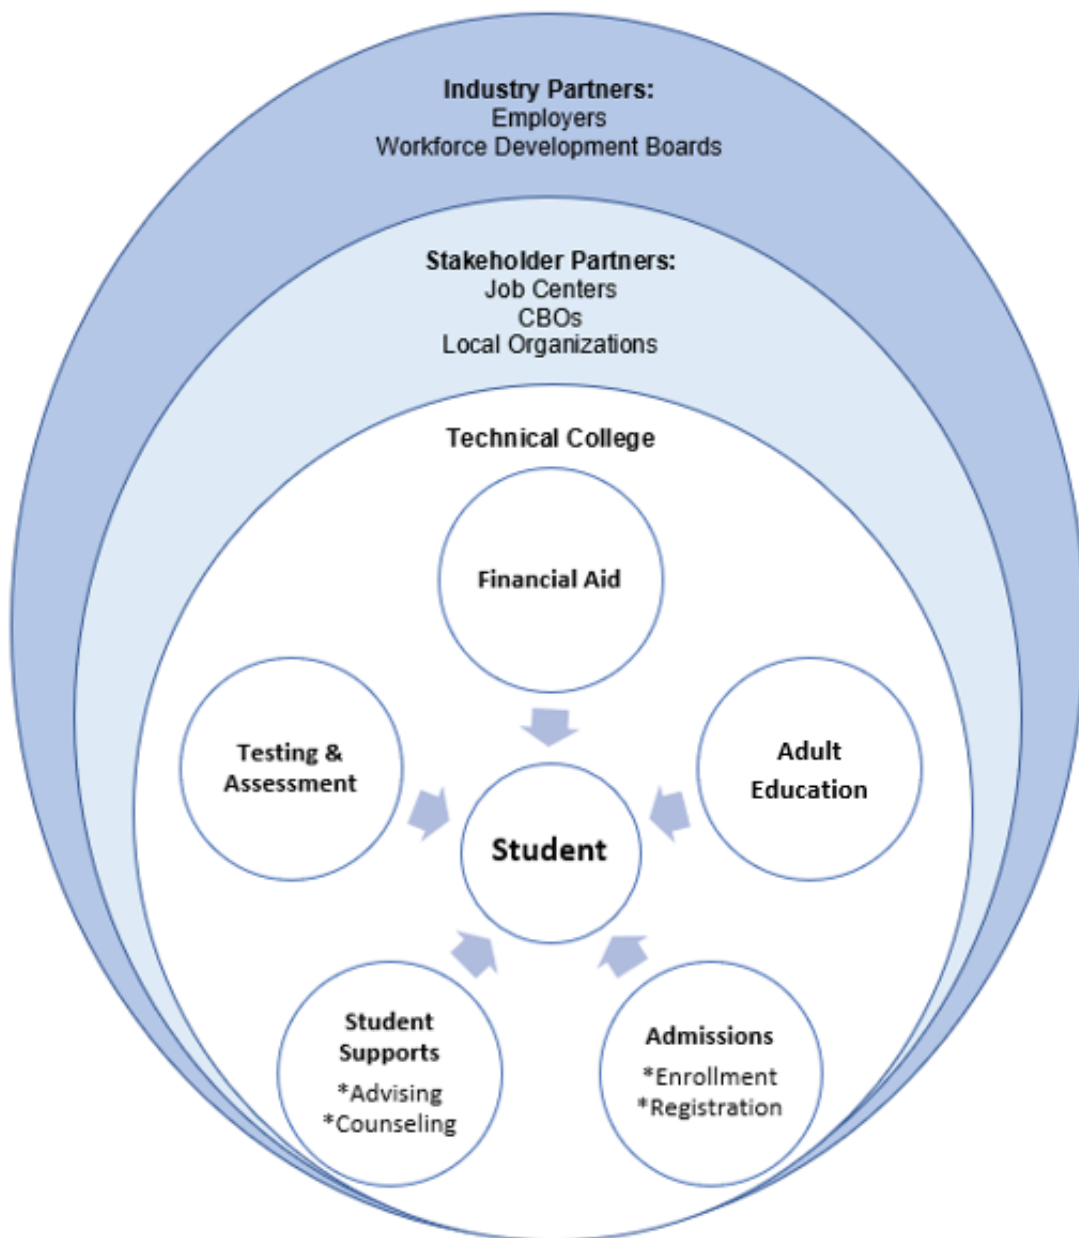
Industry Partners:
Employers
Workforce Development Boards

Stakeholder Partners:
Job Centers
CBOs
Local Organizations

Technical College

Financial Aid

Testing & Assessment

Adult Education

Student

Student Supports
*Advising
*Counseling

Admissions
*Enrollment
*Registration